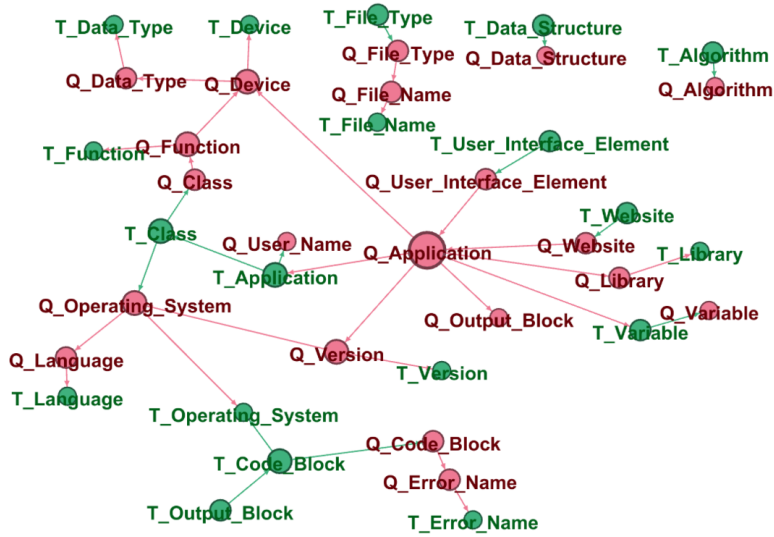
T_Data_Type
T_Device
T_File_Type
T_Data_Structure
Q_File_Type
Q_Data_Structure
T_Algorithm
Q_Data_Type
Q_Device
Q_Algorithm
Q_File_Name
T_File_Name
T_User_Interface_Element
T_Function
Q_Function
Q_Class
Q_User_Interface_Element
T_Website
T_Class
Q_User_Name
Q_Application
Q_Website
T_Library
T_Application
Q_Library
Q_Operating_System
Q_Output_Block
Q_Variable
T_Variable
Q_Language
Q_Version
T_Version
T_Language
T_Operating_System
Q_Code_Block
T_Code_Block
Q_Error_Name
T_Output_Block
T_Error_Name